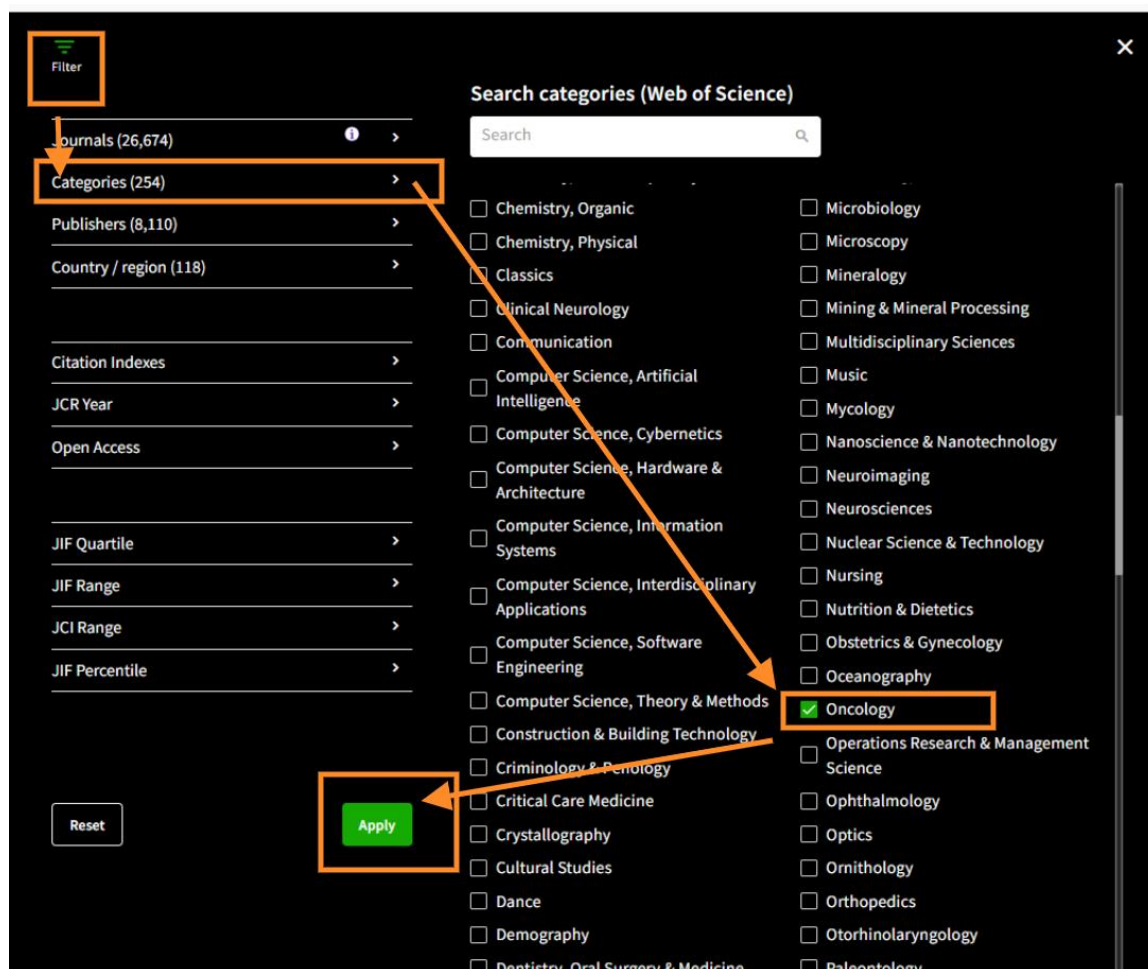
Filter

Journals (26,674)

Categories (254)

Publishers (8,110)

Country / region (118)

Citation Indexes

JCR Year

Open Access

JIF Quartile

JIF Range

JCI Range

JIF Percentile

Reset

Apply

Search categories (Web of Science)

Search

Chemistry, Organic
Chemistry, Physical
Classics
Clinical Neurology
Communication
Computer Science, Artificial Intelligence
Computer Science, Cybernetics
Computer Science, Hardware & Architecture
Computer Science, Information Systems
Computer Science, Interdisciplinary Applications
Computer Science, Software Engineering
Computer Science, Theory & Methods
Construction & Building Technology
Criminology & Penology
Critical Care Medicine
Crystallography
Cultural Studies
Dance
Demography
Dentistry, Oral Surgery & Medicine

Microbiology
Microscopy
Mineralogy
Mining & Mineral Processing
Multidisciplinary Sciences
Music
Mycology
Nanoscience & Nanotechnology
Neuroimaging
Neurosciences
Nuclear Science & Technology
Nursing
Nutrition & Dietetics
Obstetrics & Gynecology
Oceanography
Oncology
Operations Research & Management Science
Ophthalmology
Optics
Ornithology
Orthopedics
Otorhinolaryngology
Paleontology